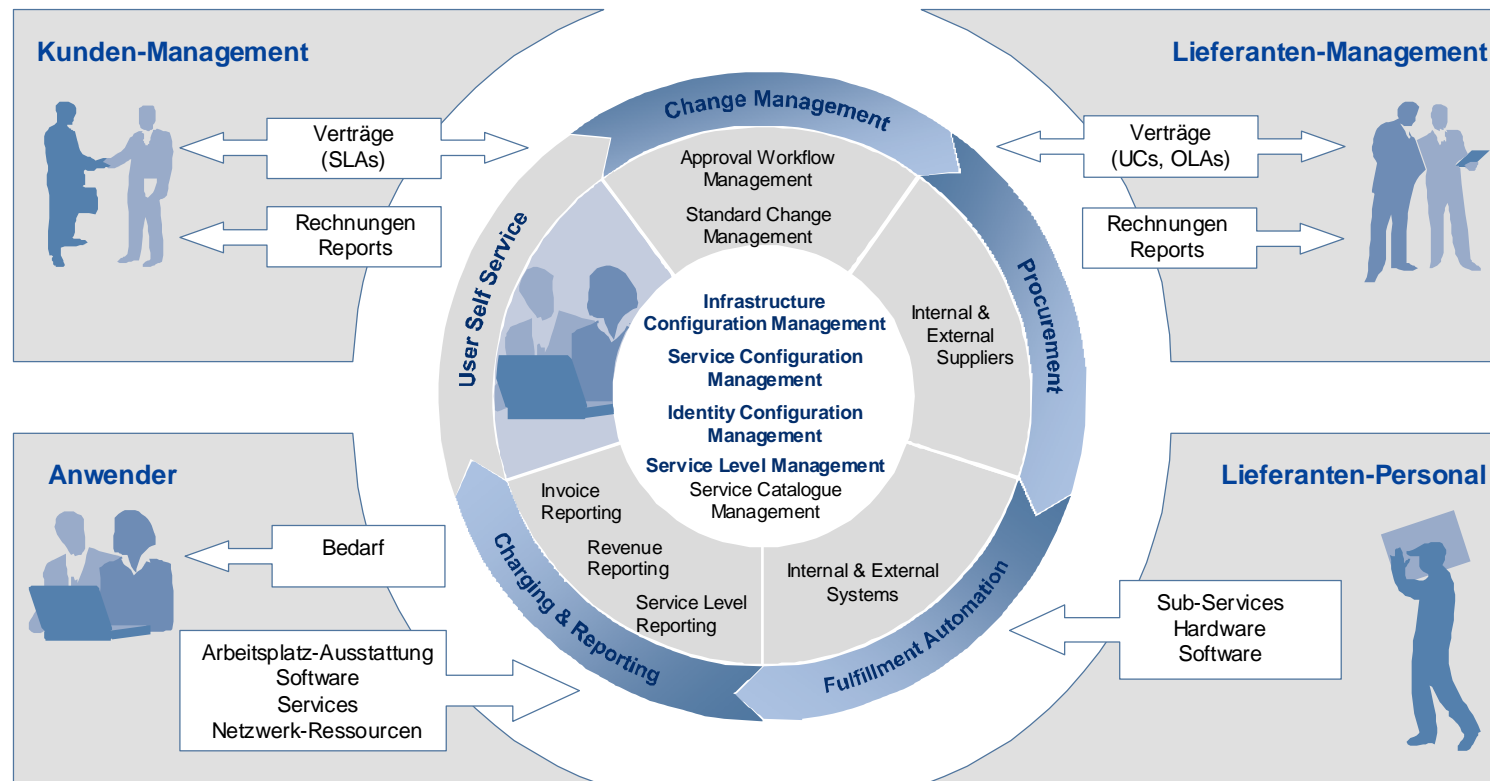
Kunden-Management

Verträge (SLAs)

Rechnungen Reports

Lieferanten-Management

Verträge (UCs, OLAs)

Rechnungen Reports

Change Management

Approval Workflow Management

Standard Change Management

User Self Service

Procurement

Internal & External Suppliers

Infrastructure Configuration Management

Service Configuration Management

Identity Configuration Management

Service Level Management

Service Catalogue Management

Anwender

Bedarf

Arbeitsplatz-Ausstattung Software Services Netzwerk-Ressourcen

Invoice Reporting

Revenue Reporting

Service Level Reporting

Charging & Reporting

Internal & External Systems

Fulfillment Automation

Lieferanten-Personal

Sub-Services Hardware Software